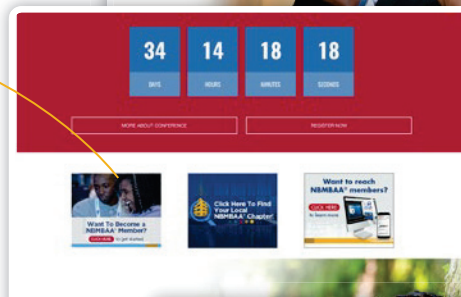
34
DAYS

14
HOURS

18
MINUTES

18
SECONDS

MORE ABOUT CONFERENCE

REGISTER NOW

Want To Become a NBMBAA® Member?
CLICK HERE to get started

Click Here To Find Your Local NBMBAA® Chapter

Want to reach NBMBAA® members?
CLICK HERE
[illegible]